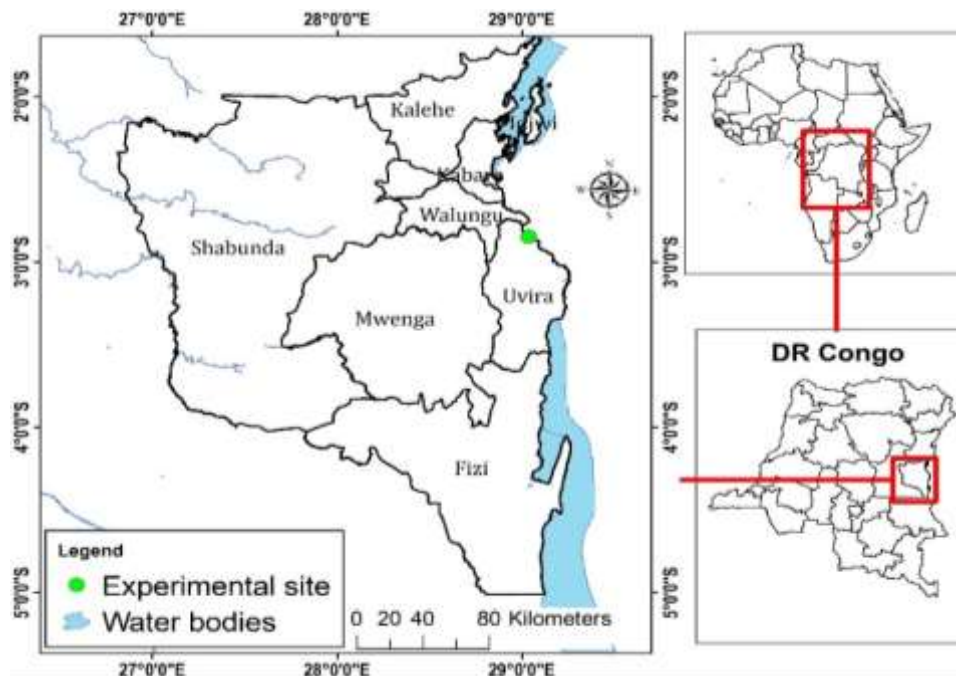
27°0'0"E
28°0'0"E
29°0'0"E

2°0'0"S
3°0'0"S
4°0'0"S
5°0'0"S

Kalehe
Idjwi
Kabare
Walungu
Shabunda
Uvira
Mwenga
Fizi

N
W
E
S

2°0'0"S
3°0'0"S
4°0'0"S
5°0'0"S

DR Congo

Legend
Experimental site
Water bodies

0 20 40 80 Kilometers

27°0'0"E
28°0'0"E
29°0'0"E